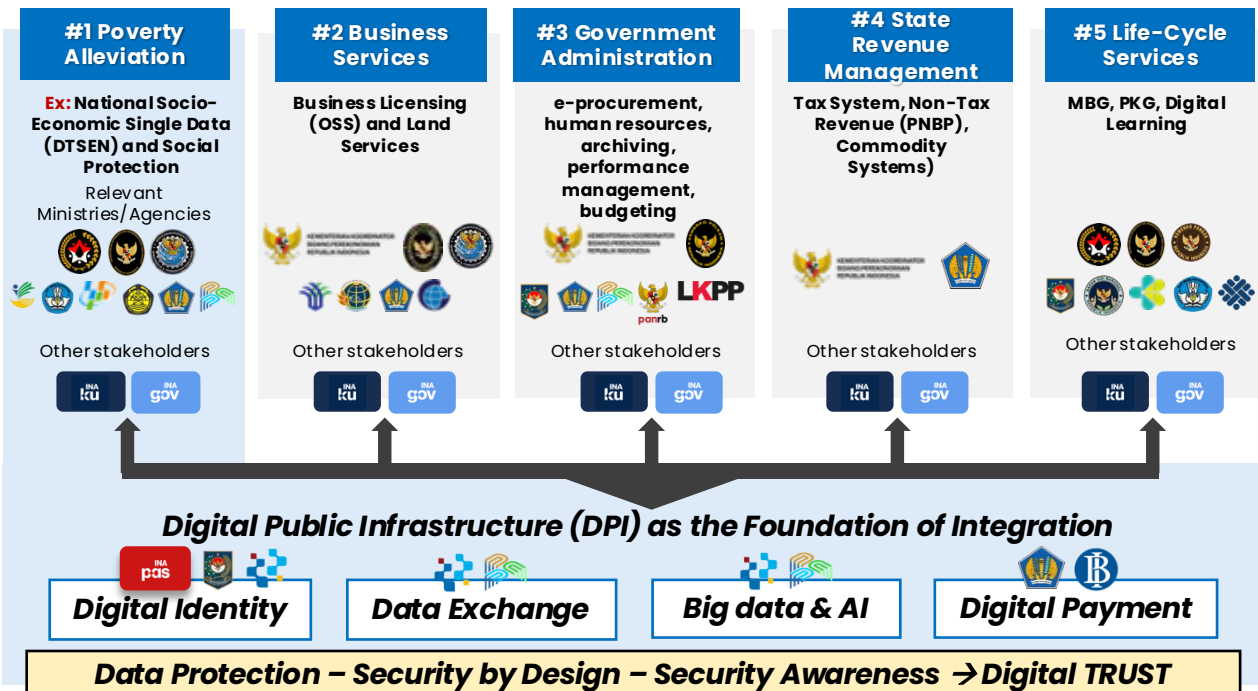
#1 Poverty Alleviation

Ex: National Socio-Economic Single Data (DTSEN) and Social Protection

Relevant Ministries/Agencies

Other stakeholders

INA ku | INA gov

#2 Business Services

Business Licensing (OSS) and Land Services

KEMENTERIAN KOORDINATOR BIDANG PEREKONOMIAN REPUBLIK INDONESIA

Other stakeholders

INA ku | INA gov

#3 Government Administration

e-procurement, human resources, archiving, performance management, budgeting

KEMENTERIAN KOORDINATOR BIDANG PEREKONOMIAN REPUBLIK INDONESIA

panrb LKPP

Other stakeholders

INA ku | INA gov

#4 State Revenue Management

Tax System, Non-Tax Revenue (PNBP), Commodity Systems)

KEMENTERIAN KOORDINATOR BIDANG PEREKONOMIAN REPUBLIK INDONESIA

Other stakeholders

INA ku | INA gov

#5 Life-Cycle Services

MBG, PKG, Digital Learning

Other stakeholders

INA ku | INA gov

Digital Public Infrastructure (DPI) as the Foundation of Integration

INA pas

Digital Identity

Data Exchange

Big data & AI

Digital Payment

Data Protection – Security by Design – Security Awareness → Digital TRUST